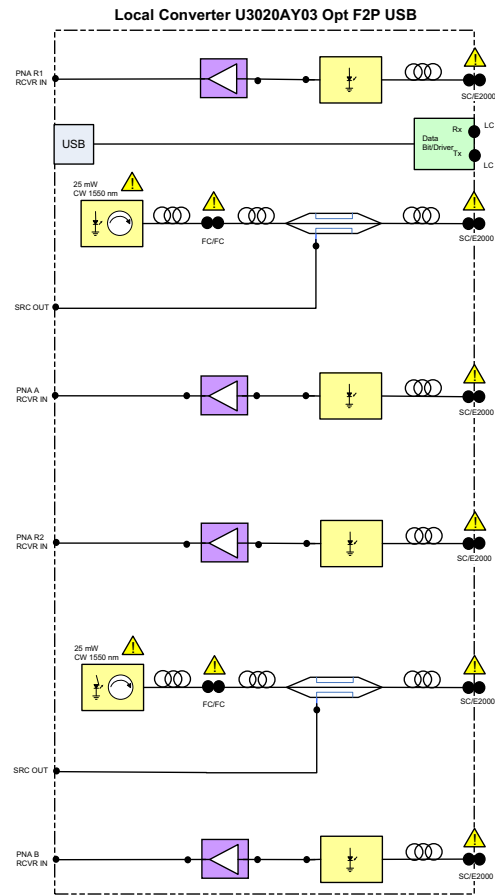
Local Converter U3020AY03 Opt F2P USB

PNA R1
RCVR IN

SC/E2000

USB

Data
Bit/Driver

Rx

Tx

LC

LC

25 mW
CW 1550 nm

FC/FC

SC/E2000

SRC OUT

PNA A
RCVR IN

SC/E2000

PNA R2
RCVR IN

SC/E2000

25 mW
CW 1550 nm

FC/FC

SC/E2000

SRC OUT

PNA B
RCVR IN

SC/E2000